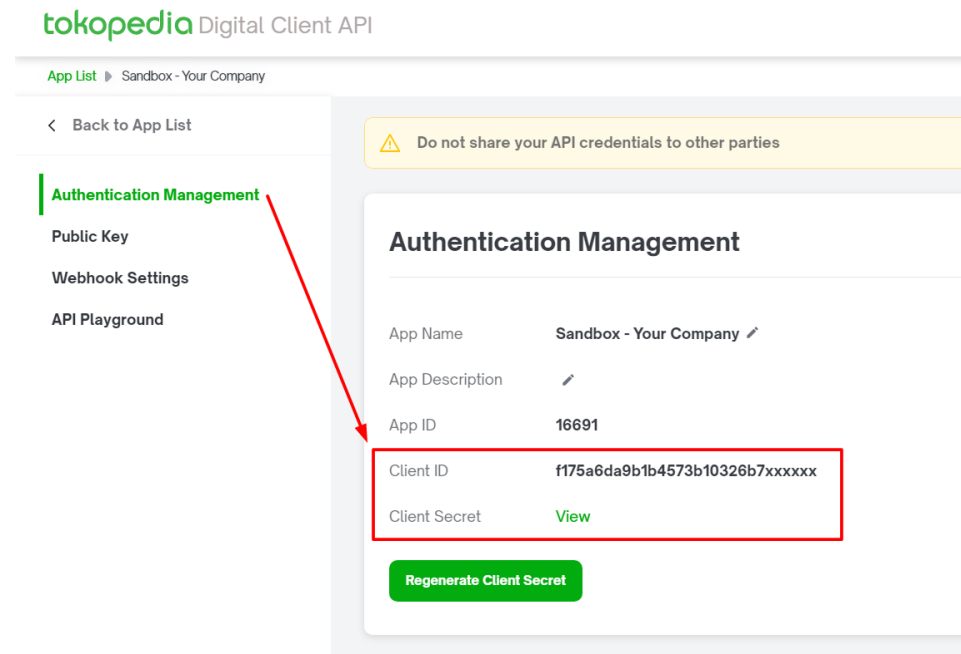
tokopedia Digital Client API

App List Sandbox - Your Company

Back to App List

Authentication Management
Public Key
Webhook Settings
API Playground

Do not share your API credentials to other parties

Authentication Management

App Name Sandbox - Your Company
App Description
App ID 16691
Client ID f175a6da9b1b4573b10326b7xxxxxx
Client Secret View

Regenerate Client Secret